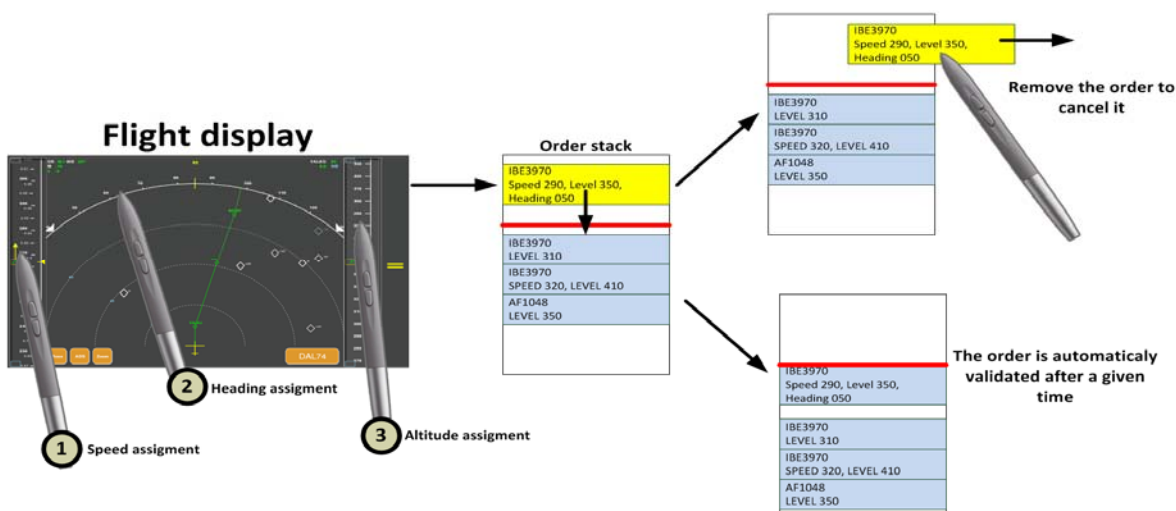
Flight display

DAL74

1 Speed assigment

2 Heading assigment

3 Altitude assigment

Order stack

IBE3970
Speed 290, Level 350,
Heading 050

IBE3970
LEVEL 310

IBE3970
SPEED 320, LEVEL 410

AF1048
LEVEL 350

IBE3970
Speed 290, Level 350,
Heading 050

IBE3970
LEVEL 310

IBE3970
SPEED 320, LEVEL 410

AF1048
LEVEL 350

Remove the order to cancel it

IBE3970
Speed 290, Level 350,
Heading 050

IBE3970
LEVEL 310

IBE3970
SPEED 320, LEVEL 410

AF1048
LEVEL 350

The order is automaticaly validated after a given time